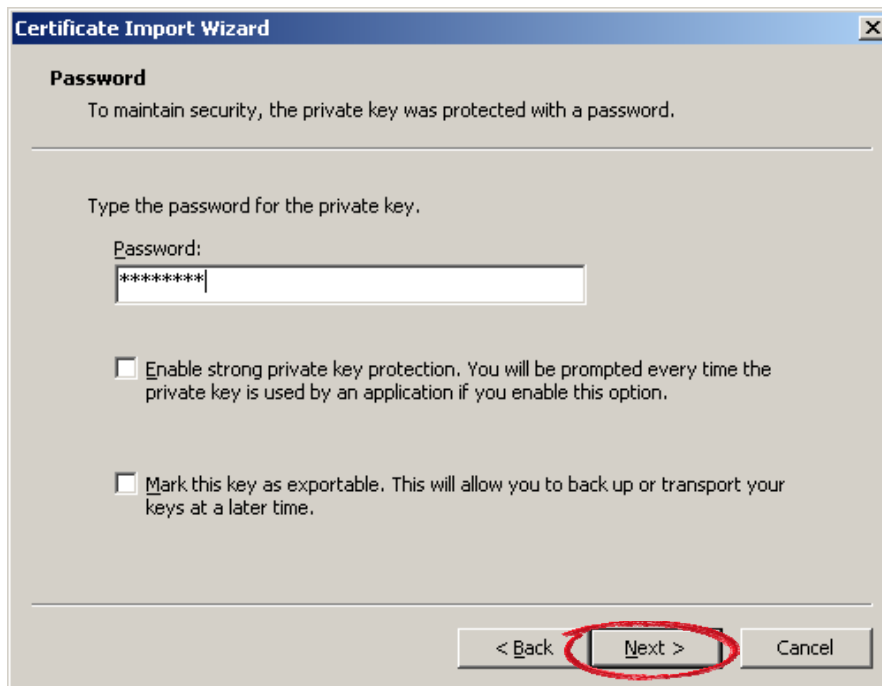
Certificate Import Wizard

Password

To maintain security, the private key was protected with a password.

Type the password for the private key.

Password:

********

Enable strong private key protection. You will be prompted every time the private key is used by an application if you enable this option.

Mark this key as exportable. This will allow you to back up or transport your keys at a later time.

< Back

Next >

Cancel